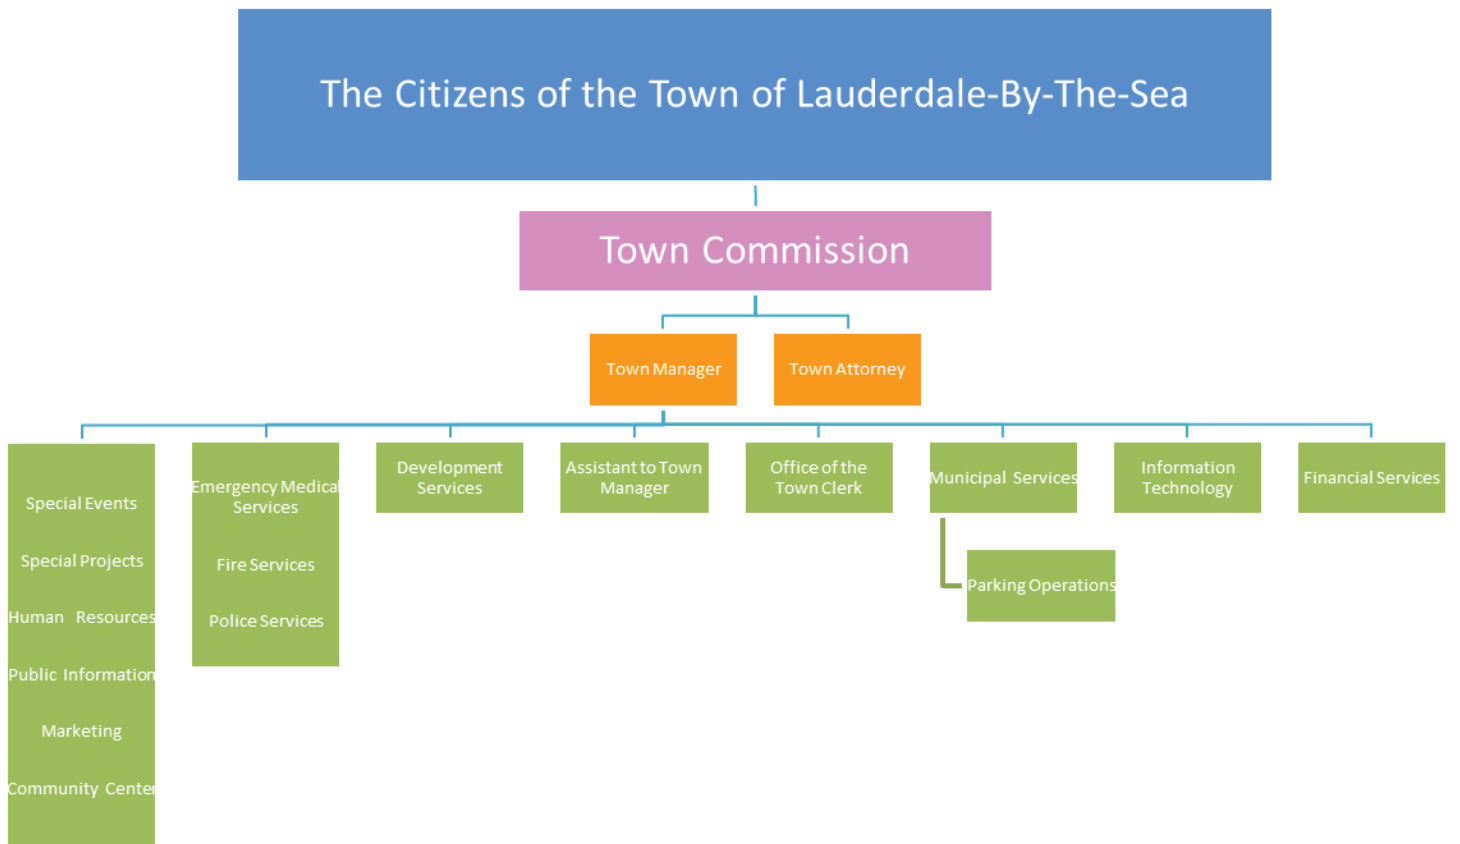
The Citizens of the Town of Lauderdale-By-The-Sea

Town Commission

Town Manager

Town Attorney

Special Events

Special Projects

Human Resources

Public Information

Marketing

Community Center

Emergency Medical Services

Fire Services

Police Services

Development Services

Assistant to Town Manager

Office of the Town Clerk

Municipal Services

Parking Operations

Information Technology

Financial Services